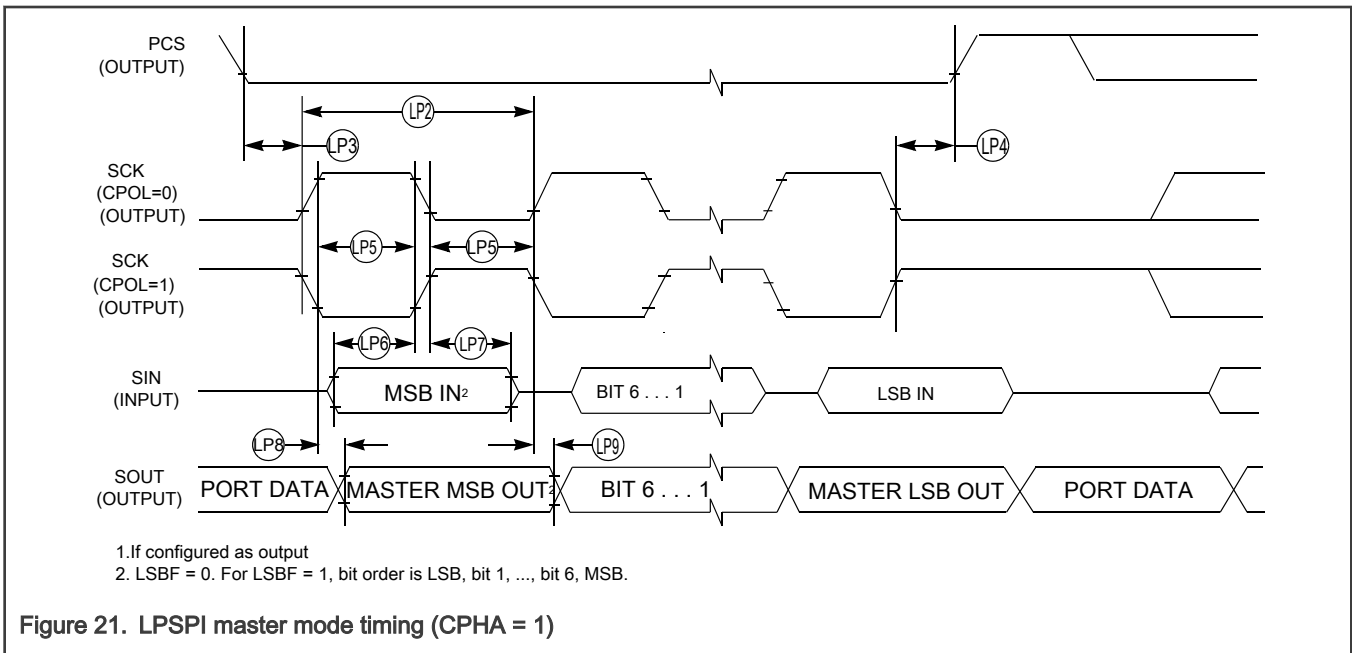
PCS
(OUTPUT)

LP2

LP3

LP4

SCK
(CPOL=0)
(OUTPUT)

LP5

LP5

SCK
(CPOL=1)
(OUTPUT)

LP6

LP7

SIN
(INPUT)

MSB IN2

BIT 6 . . . 1

LSB IN

LP8

LP9

SOUT
(OUTPUT)

PORT DATA

MASTER MSB OUT2

BIT 6 . . . 1

MASTER LSB OUT

PORT DATA

1.If configured as output
2. LSBF = 0. For LSBF = 1, bit order is LSB, bit 1, ..., bit 6, MSB.

Figure 21. LPSPI master mode timing (CPHA = 1)